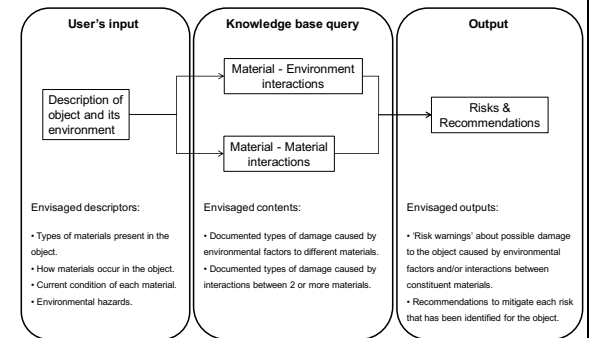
User's input

Description of object and its environment

Envisaged descriptors:

• Types of materials present in the object.
• How materials occur in the object.
• Current condition of each material.
• Environmental hazards.

Knowledge base query

Material - Environment interactions

Material - Material interactions

Envisaged contents:

• Documented types of damage caused by environmental factors to different materials.
• Documented types of damage caused by interactions between 2 or more materials.

Output

Risks & Recommendations

Envisaged outputs:

• 'Risk warnings' about possible damage to the object caused by environmental factors and/or interactions between constituent materials.
• Recommendations to mitigate each risk that has been identified for the object.